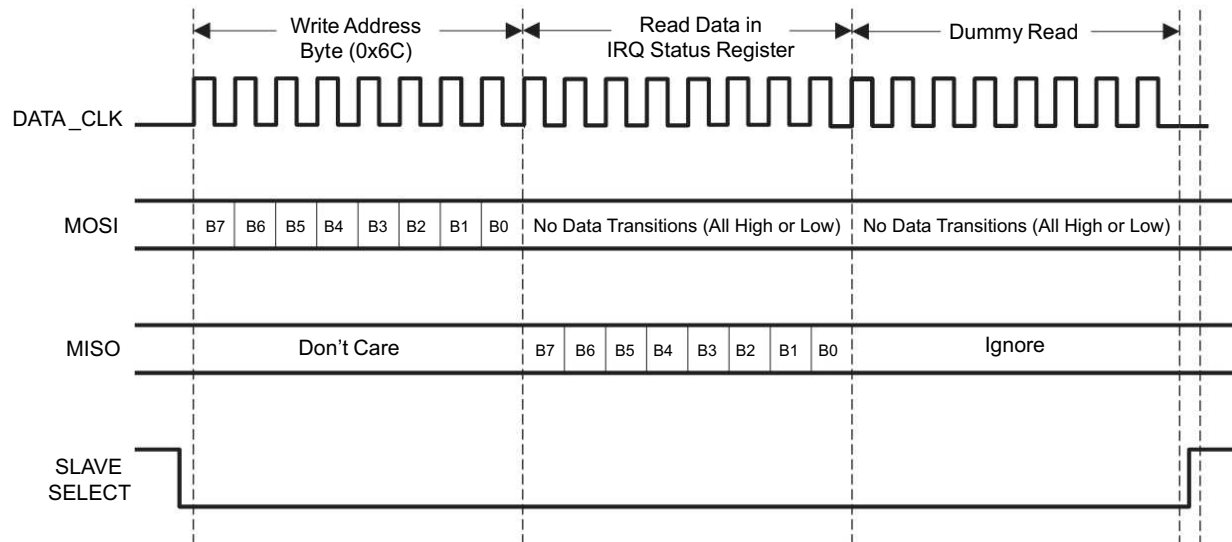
Write Address Byte (0x6C)

Read Data in IRQ Status Register

Dummy Read

DATA_CLK

MOSI

B7 B6 B5 B4 B3 B2 B1 B0

No Data Transitions (All High or Low)

No Data Transitions (All High or Low)

MISO

Don't Care

B7 B6 B5 B4 B3 B2 B1 B0

Ignore

SLAVE SELECT